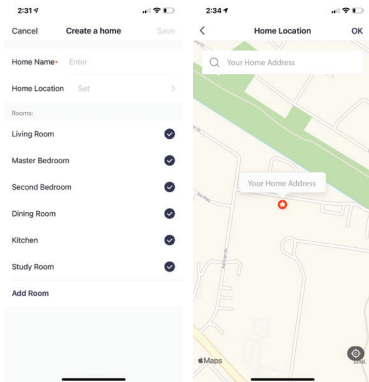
2:31

Cancel Create a home Save

Home Name* Enter

Home Location Set >

Rooms:

Living Room

Master Bedroom

Second Bedroom

Dining Room

Kitchen

Study Room

Add Room

2:34

< Home Location OK

Your Home Address

Your Home Address

Maps